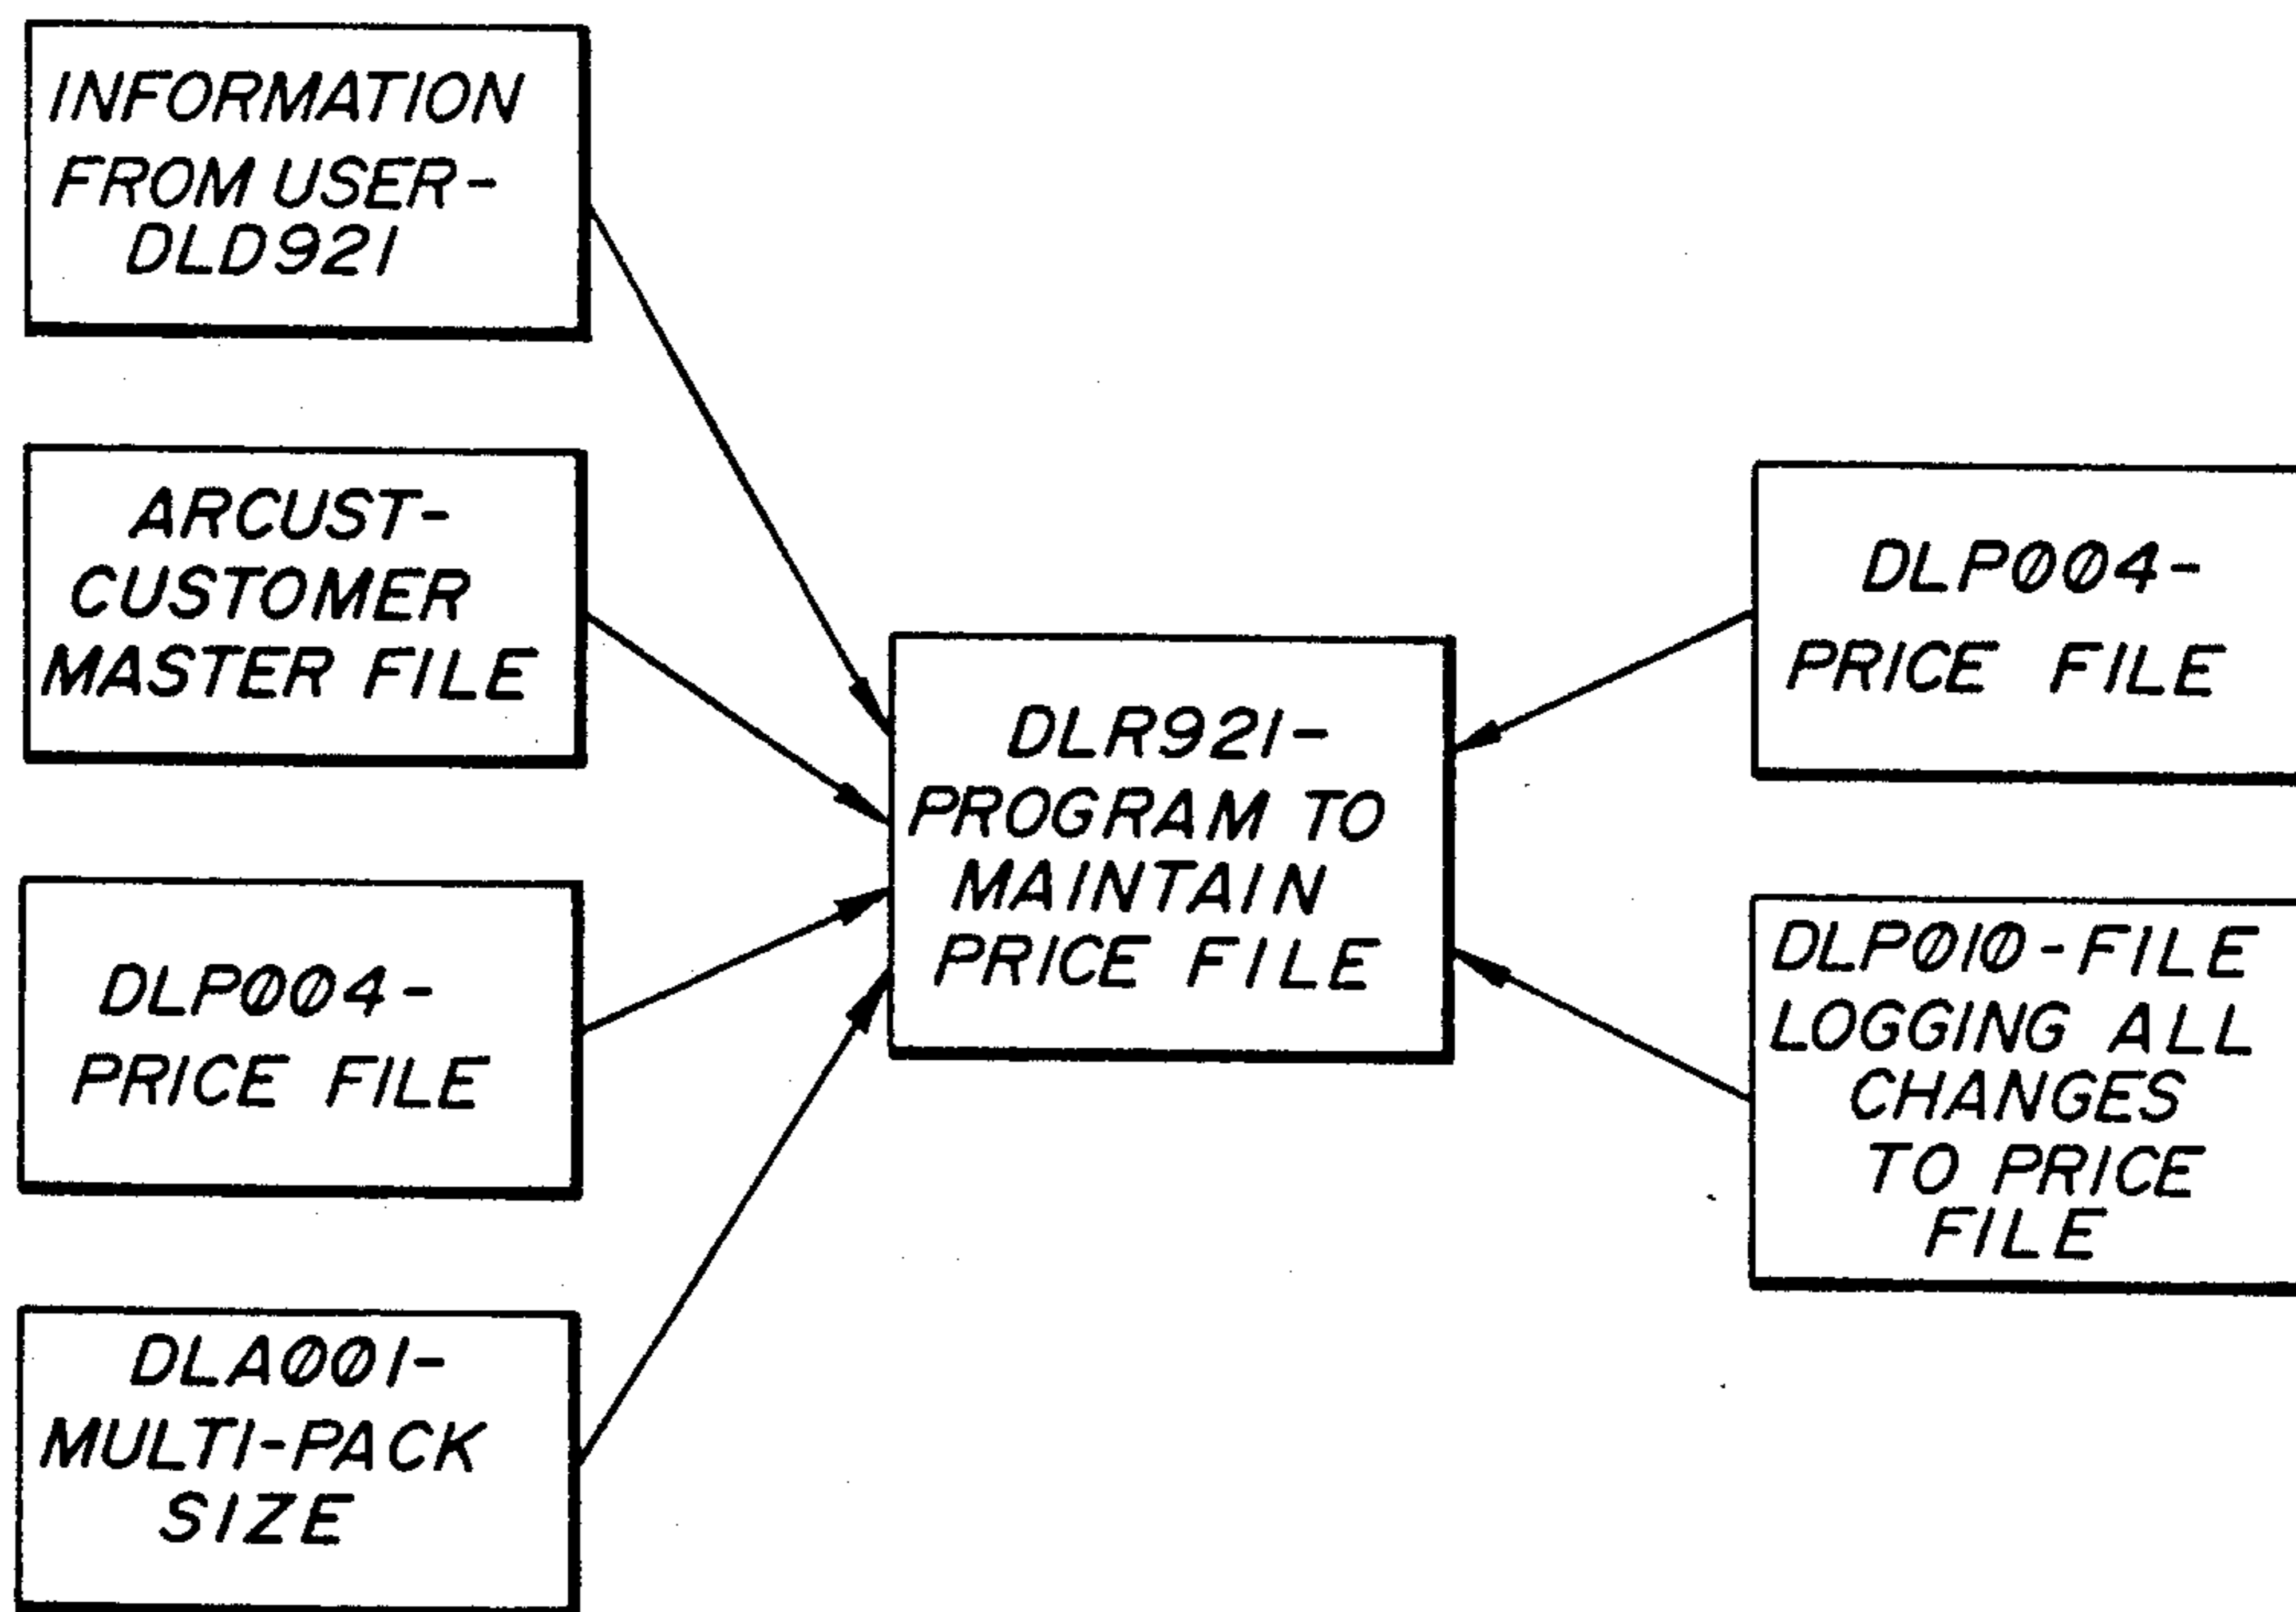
INFORMATION FROM USER- DLD921

ARCUST- CUSTOMER MASTER FILE

DLPØØ4- PRICE FILE

DLAØØ1- MULTI-PACK SIZE

DLR921- PROGRAM TO MAINTAIN PRICE FILE

DLPØØ4- PRICE FILE

DLPØ1Ø-FILE LOGGING ALL CHANGES TO PRICE FILE